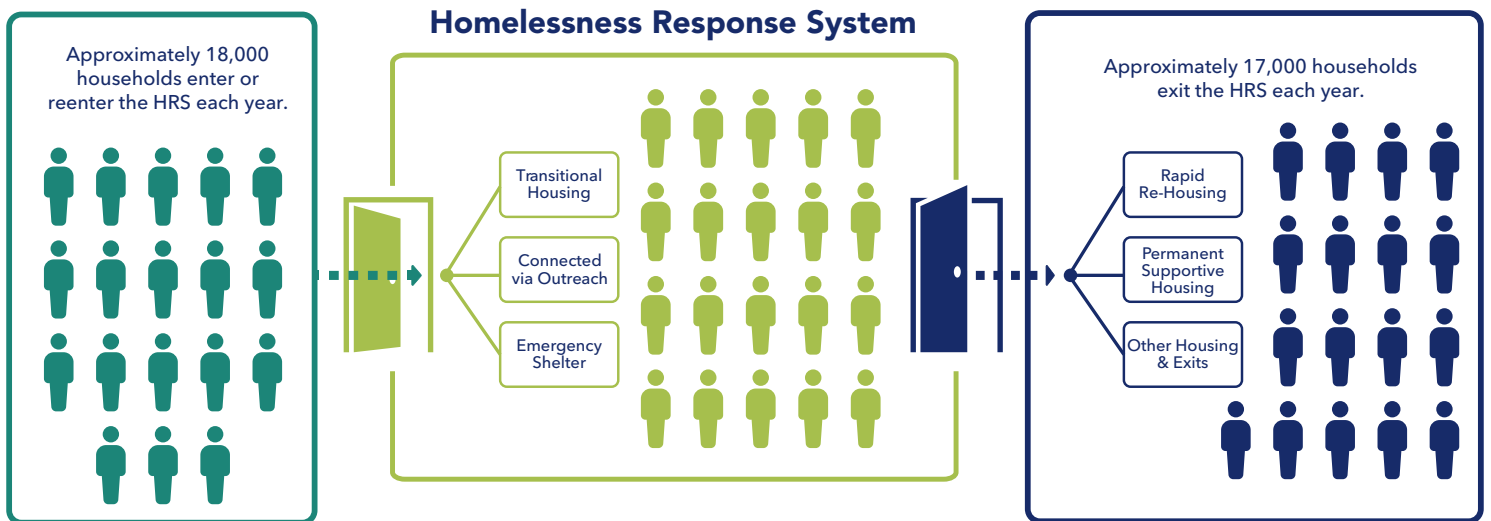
Homelessness Response System

Approximately 18,000 households enter or reenter the HRS each year.

Transitional Housing

Connected via Outreach

Emergency Shelter

Approximately 17,000 households exit the HRS each year.

Rapid Re-Housing

Permanent Supportive Housing

Other Housing & Exits